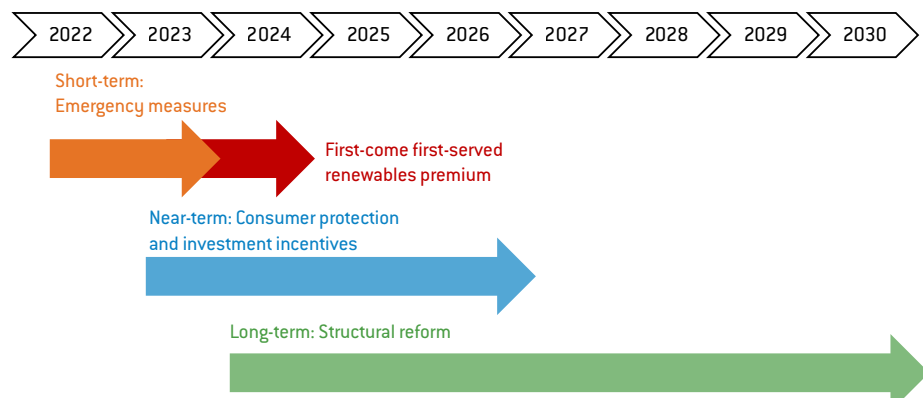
2022 2023 2024 2025 2026 2027 2028 2029 2030

Short-term: Emergency measures

First-come first-served renewables premium

Near-term: Consumer protection and investment incentives

Long-term: Structural reform